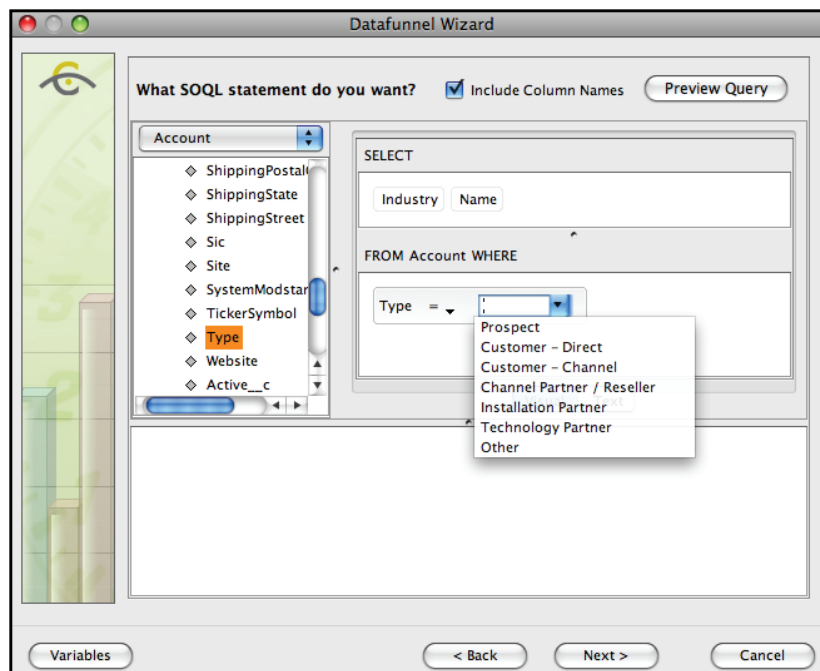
Datafunnel Wizard

What SOQL statement do you want?

Include Column Names

Preview Query

Account

ShippingPostal(

ShippingState

ShippingStreet

Sic

Site

SystemModstar

TickerSymbol

Type

Website

Active__c

SELECT

Industry

Name

FROM Account WHERE

Type =

Prospect

Customer - Direct

Customer - Channel

Channel Partner / Reseller

Installation Partner

Technology Partner

Other

Variables

< Back

Next >

Cancel